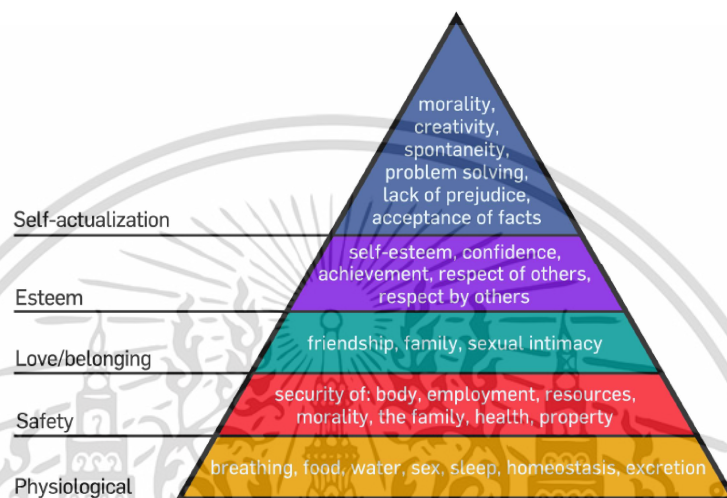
morality, creativity, spontaneity, problem solving, lack of prejudice, acceptance of facts

Self-actualization

self-esteem, confidence, achievement, respect of others, respect by others

Esteem

friendship, family, sexual intimacy

Love/belonging

security of: body, employment, resources, morality, the family, health, property

Safety

breathing, food, water, sex, sleep, homeostasis, excretion

Physiological